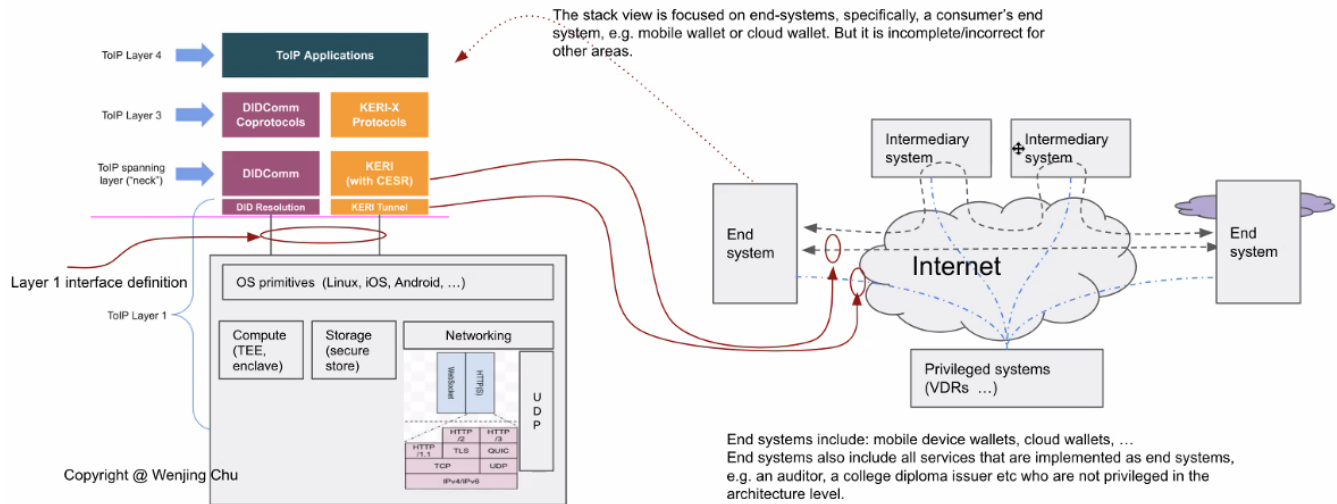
The stack view is focused on end-systems, specifically, a consumer's end system, e.g. mobile wallet or cloud wallet. But it is incomplete/incorrect for other areas.

ToIP Layer 4

ToIP Applications

ToIP Layer 3

DIDComm Coprotocols

KERI-X Protocols

ToIP spanning layer ("neck")

DIDComm

KERI (with CESR)

DID Resolution

KERI Tunnel

Layer 1 interface definition

ToIP Layer 1

OS primitives (Linux, iOS, Android, ...)

Compute (TEE, enclave)

Storage (secure store)

Networking

WebSocket

HTTP(S)

U D P

HTTP /1.1

HTTP /2

HTTP /3

TLS

QUIC

TCP

UDP

IPv4/IPv6

Copyright @ Wenjing Chu

Intermediary system

Intermediary system

End system

Internet

End system

Privileged systems (VDRs ...)

End systems include: mobile device wallets, cloud wallets, ...
End systems also include all services that are implemented as end systems, e.g. an auditor, a college diploma issuer etc who are not privileged in the architecture level.